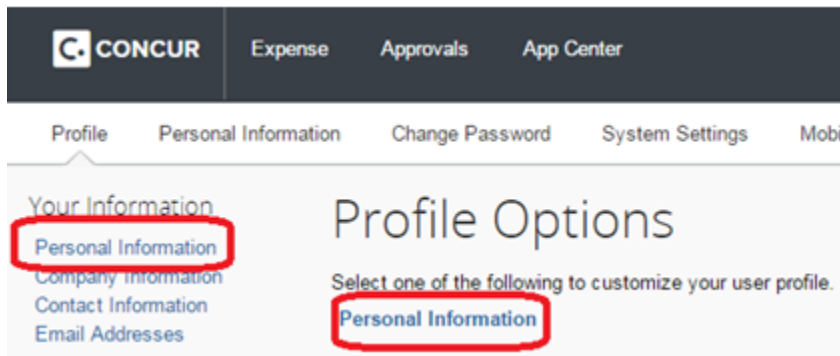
C. CONCUR Expense Approvals App Center

Profile Personal Information Change Password System Settings Mobi

Your Information
Personal Information
Company Information
Contact Information
Email Addresses

Profile Options

Select one of the following to customize your user profile.

Personal Information